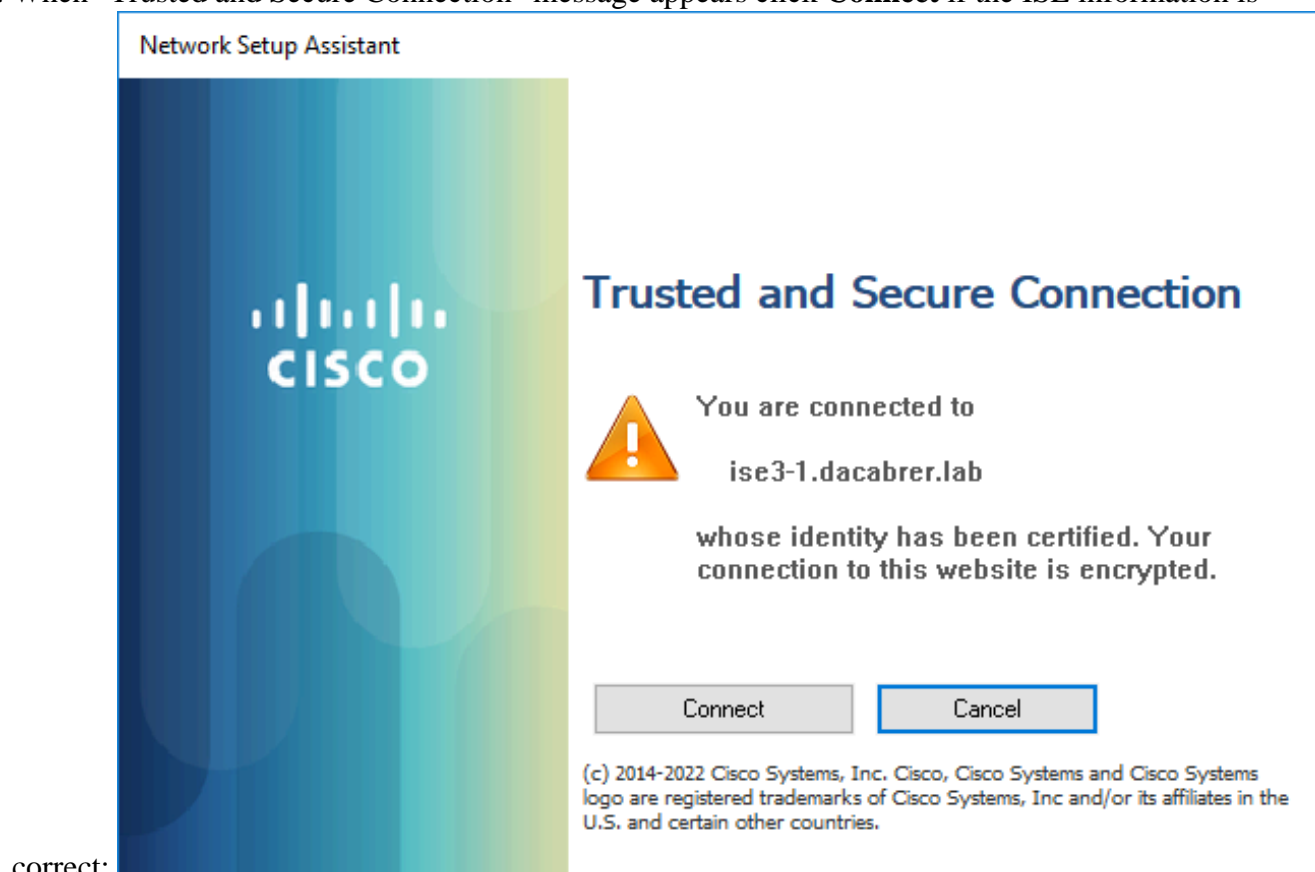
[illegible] When "Trusted and Secure Connection" message appears click Connect if the ISE information is correct:

Network Setup Assistant

cisco

Trusted and Secure Connection

You are connected to

ise3-1.dacabrer.lab

whose identity has been certified. Your connection to this website is encrypted.

Connect

Cancel

(c) 2014-2022 Cisco Systems, Inc. Cisco, Cisco Systems and Cisco Systems logo are registered trademarks of Cisco Systems, Inc and/or its affiliates in the U.S. and certain other countries.